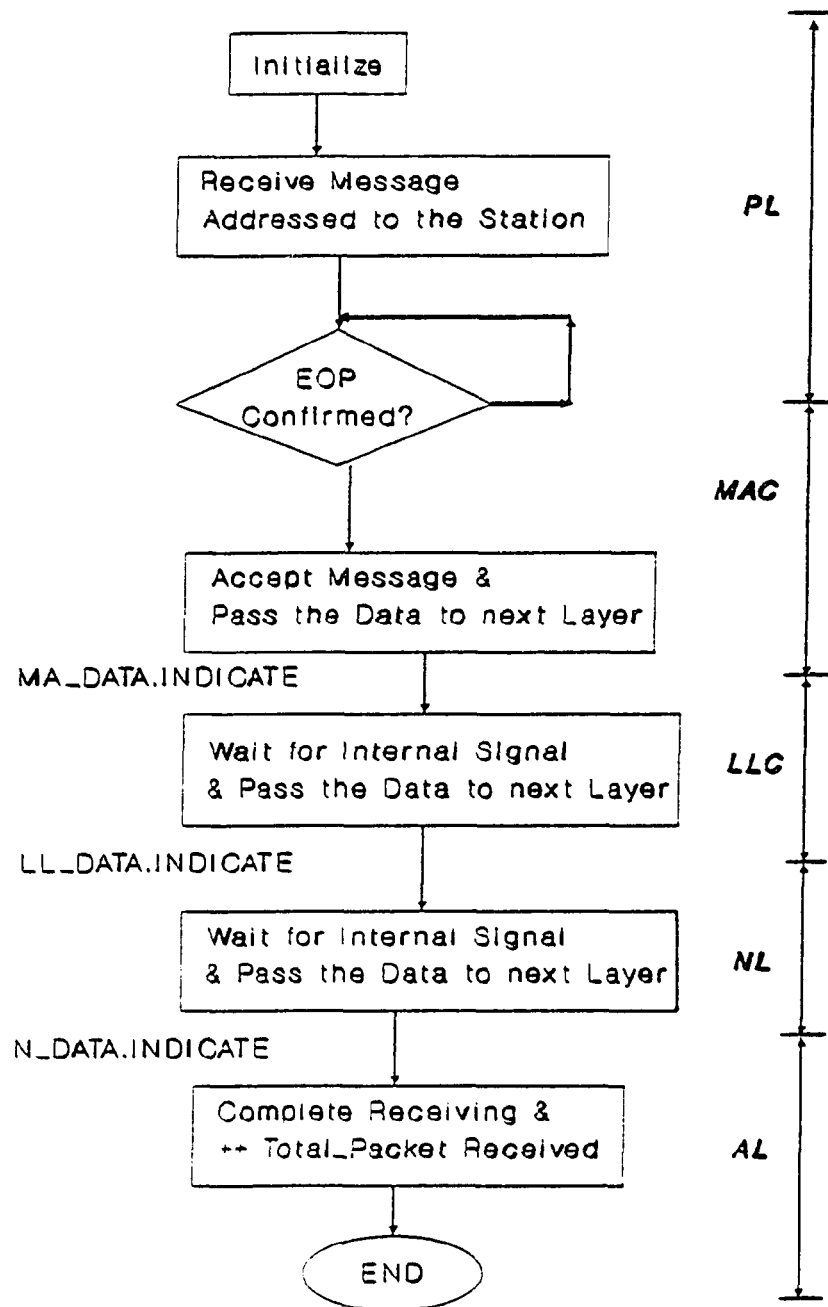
Initialize

Receive Message Addressed to the Station

PL

EOP Confirmed?

MAC

Accept Message & Pass the Data to next Layer

MA_DATA.INDICATE

Wait for Internal Signal & Pass the Data to next Layer

LLC

LL_DATA.INDICATE

Wait for Internal Signal & Pass the Data to next Layer

NL

N_DATA.INDICATE

Complete Receiving & ++ Total_Packet Received

AL

END